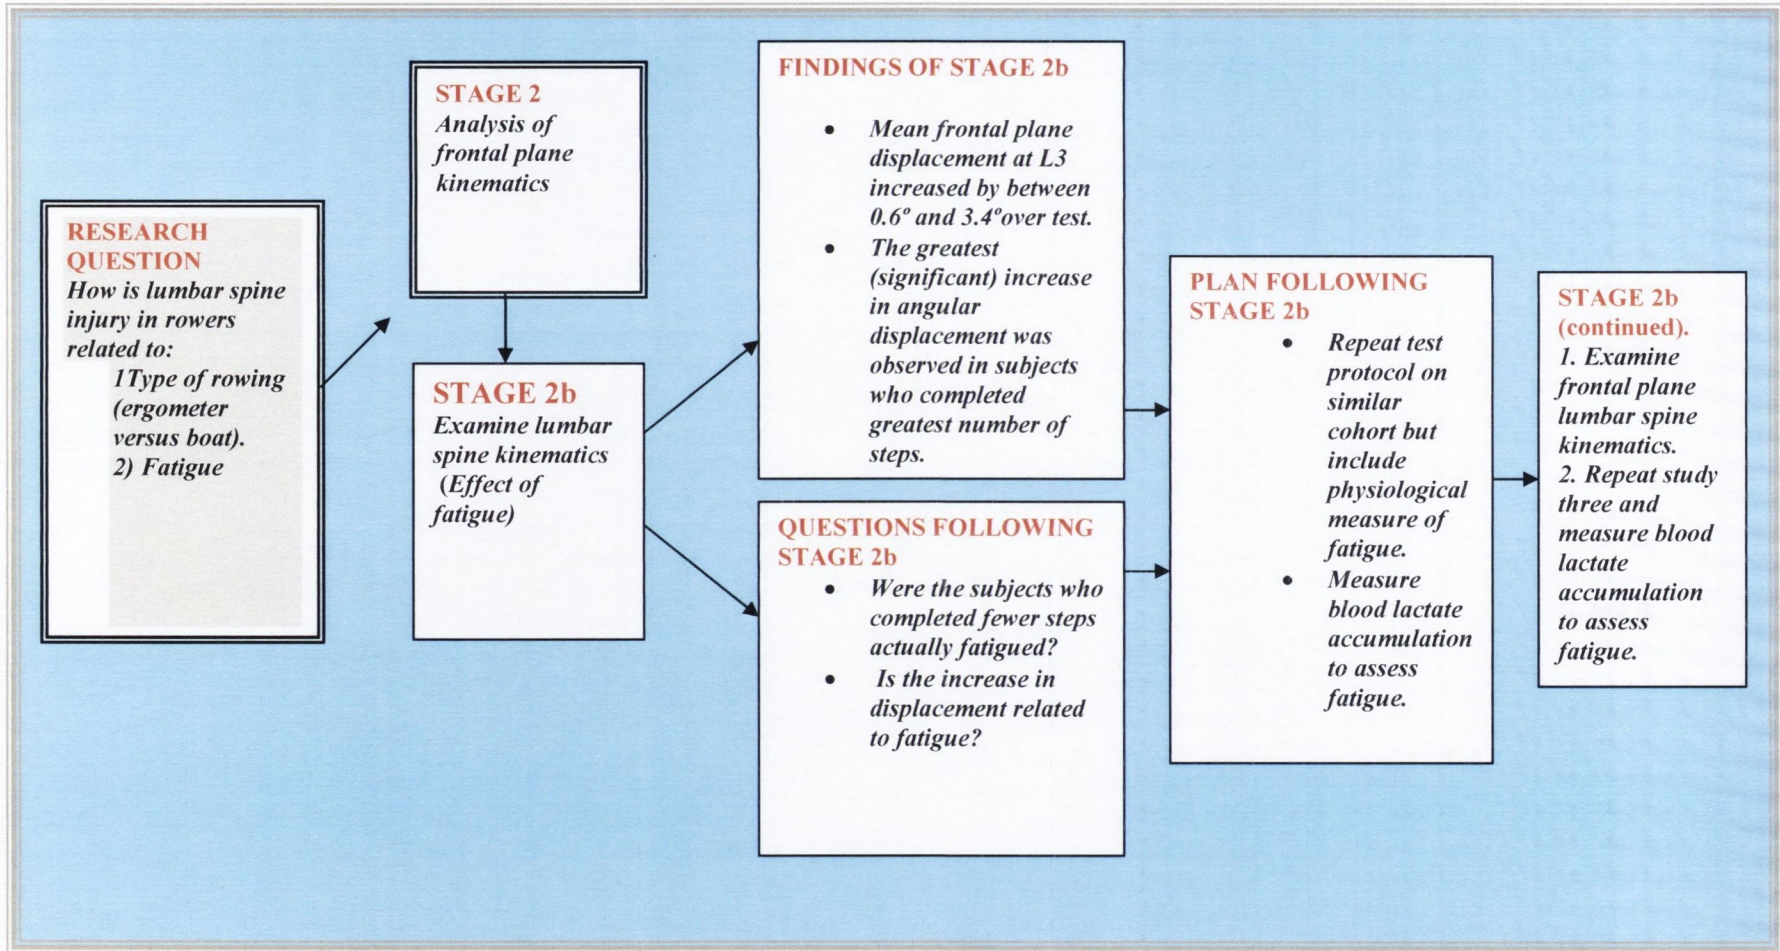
RESEARCH QUESTION
How is lumbar spine injury in rowers related to:
1Type of rowing (ergometer versus boat).
2) Fatigue

STAGE 2
Analysis of frontal plane kinematics

STAGE 2b
Examine lumbar spine kinematics (Effect of fatigue)

FINDINGS OF STAGE 2b
• Mean frontal plane displacement at L3 increased by between 0.6° and 3.4°over test.
• The greatest (significant) increase in angular displacement was observed in subjects who completed greatest number of steps.

QUESTIONS FOLLOWING STAGE 2b
• Were the subjects who completed fewer steps actually fatigued?
• Is the increase in displacement related to fatigue?

PLAN FOLLOWING STAGE 2b
• Repeat test protocol on similar cohort but include physiological measure of fatigue.
• Measure blood lactate accumulation to assess fatigue.

STAGE 2b (continued).
1. Examine frontal plane lumbar spine kinematics.
2. Repeat study three and measure blood lactate accumulation to assess fatigue.